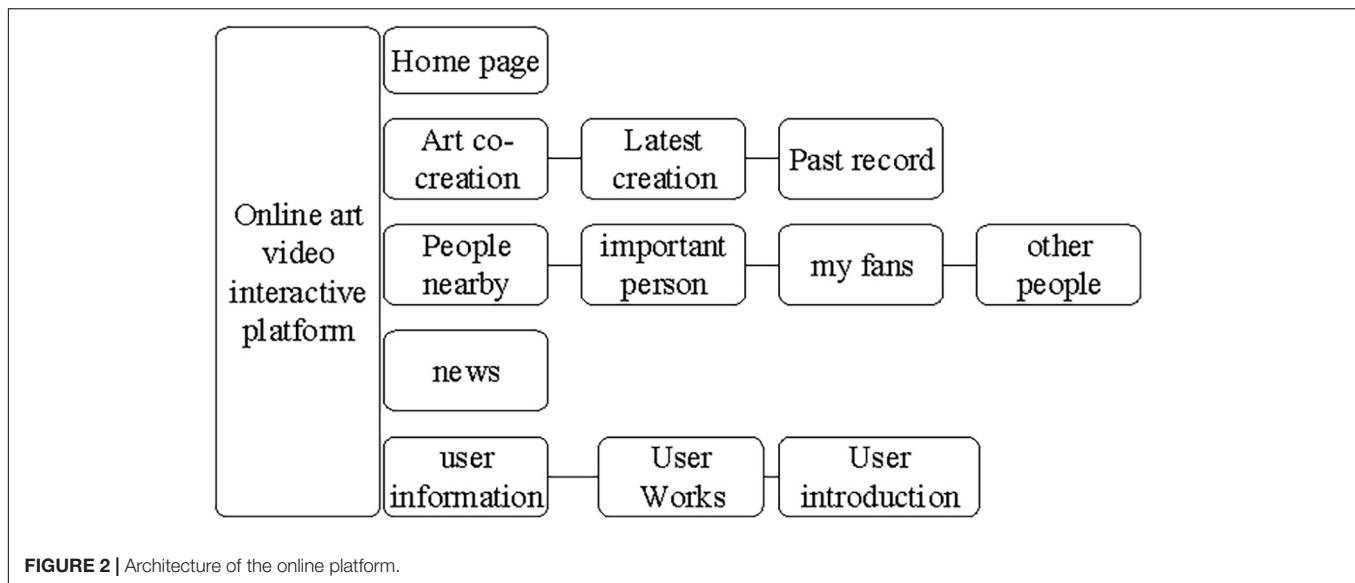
Online art video interactive platform

Home page

Art co-creation

Latest creation

Past record

People nearby

important person

my fans

other people

news

user information

User Works

User introduction

FIGURE 2 | Architecture of the online platform.